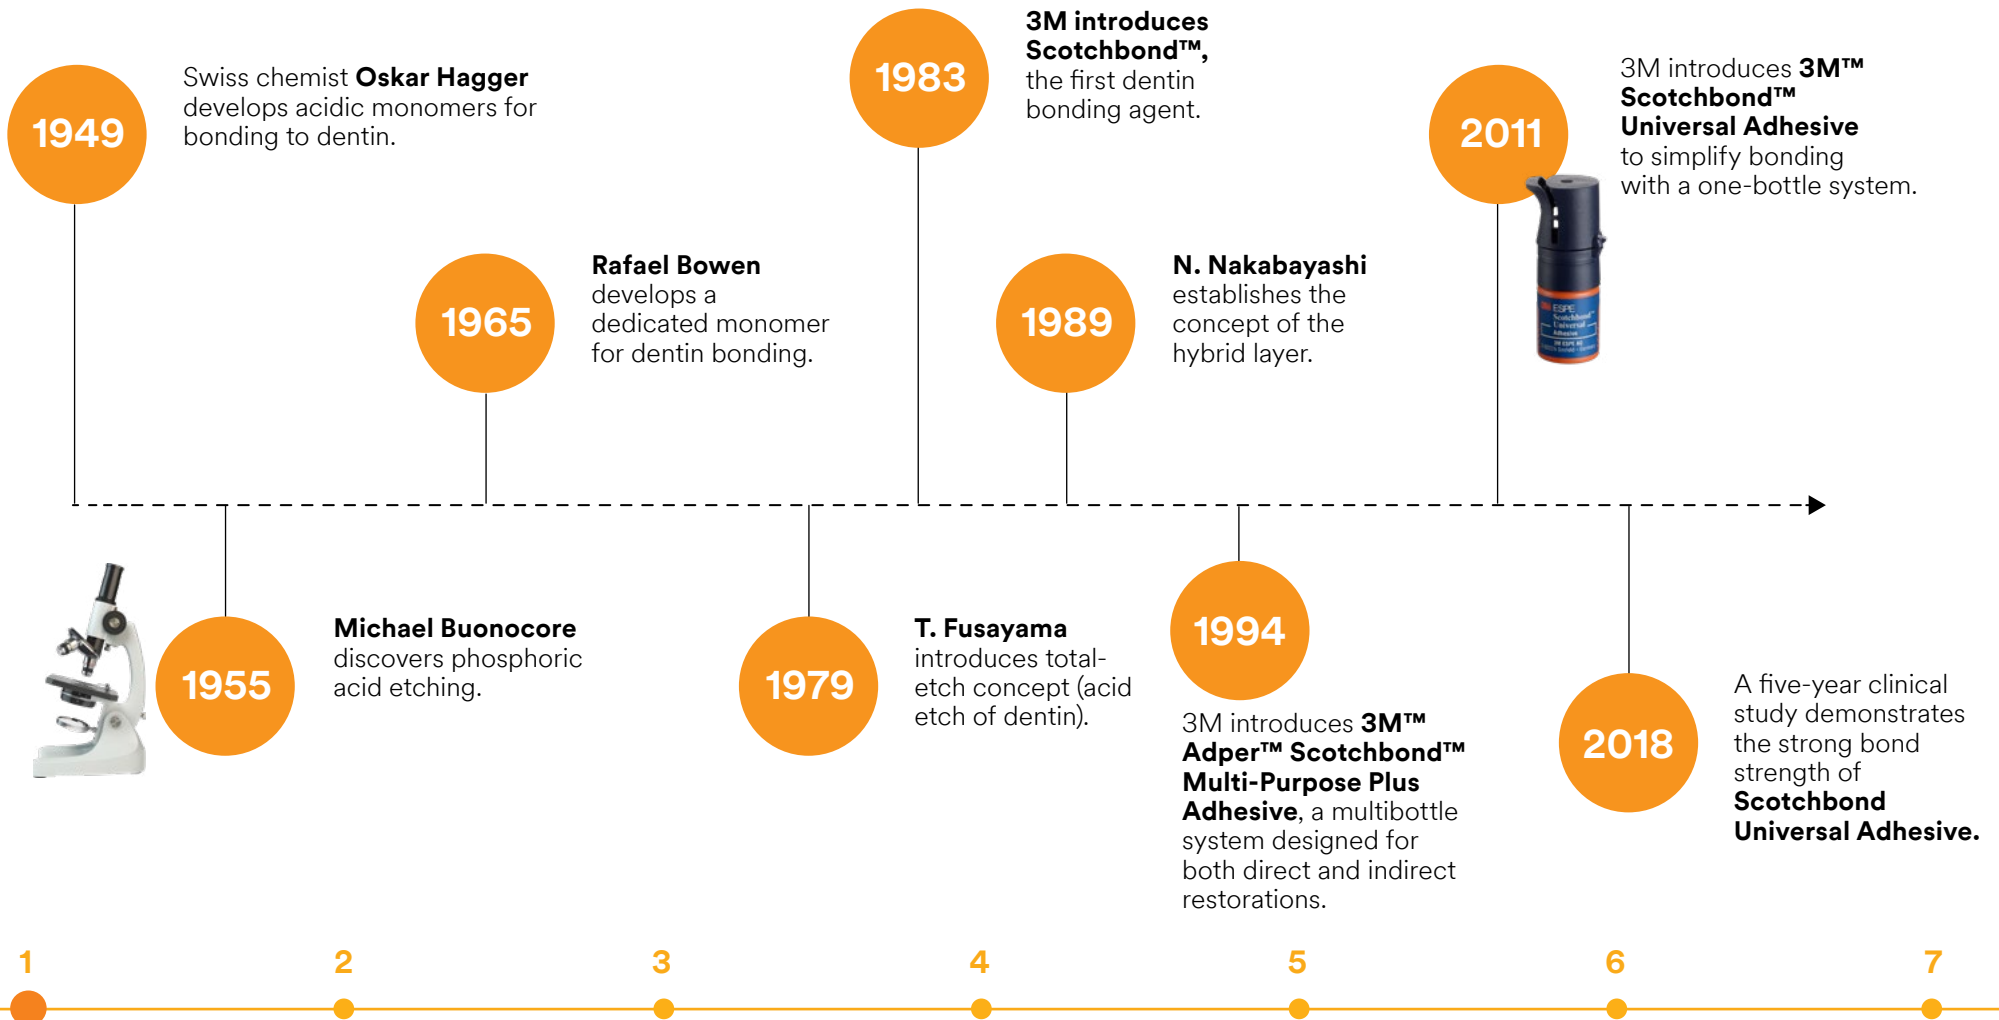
1949

Swiss chemist **Oskar Hagger** develops acidic monomers for bonding to dentin.

1983

**3M introduces Scotchbond™,** the first dentin bonding agent.

2011

3M introduces **3M™ Scotchbond™ Universal Adhesive** to simplify bonding with a one-bottle system.

1965

**Rafael Bowen** develops a dedicated monomer for dentin bonding.

1989

**N. Nakabayashi** establishes the concept of the hybrid layer.

1955

**Michael Buonocore** discovers phosphoric acid etching.

1979

**T. Fusayama** introduces total-etch concept (acid etch of dentin).

1994

3M introduces **3M™ Adper™ Scotchbond™ Multi-Purpose Plus Adhesive**, a multibottle system designed for both direct and indirect restorations.

2018

A five-year clinical study demonstrates the strong bond strength of **Scotchbond Universal Adhesive.**

1 2 3 4 5 6 7